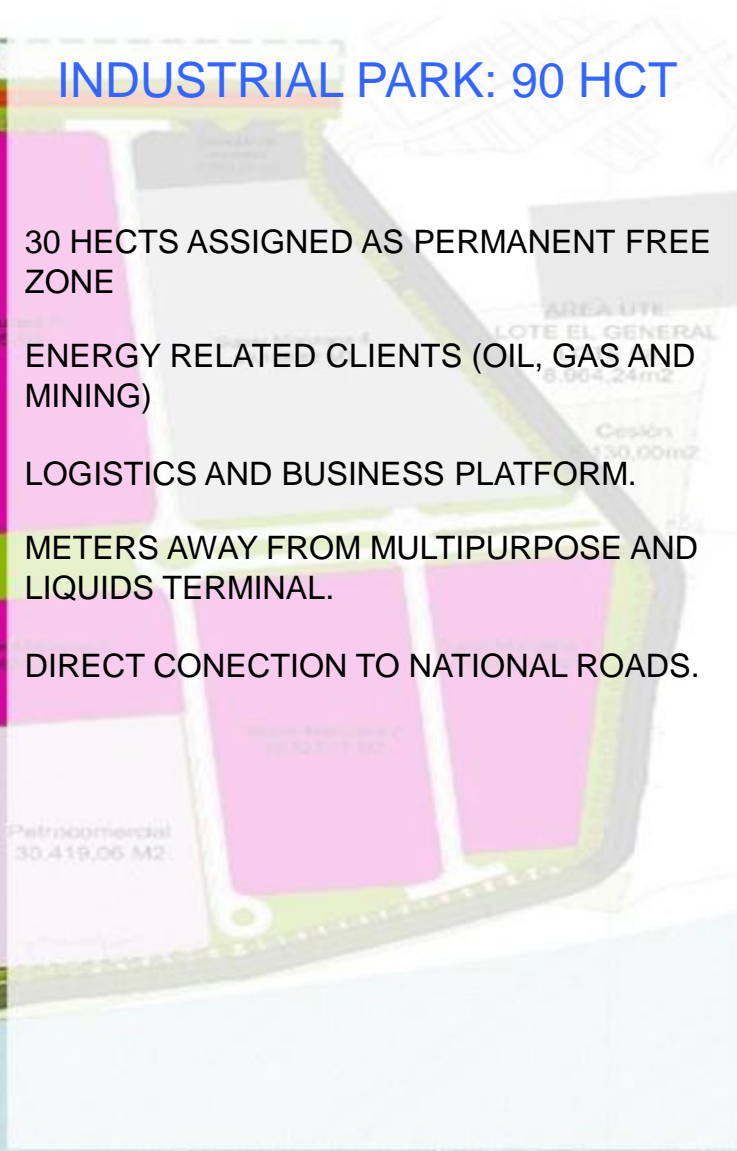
INDUSTRIAL PARK: 90 HCT

30 HECTS ASSIGNED AS PERMANENT FREE ZONE

ENERGY RELATED CLIENTS (OIL, GAS AND MINING)

LOGISTICS AND BUSINESS PLATFORM.

METERS AWAY FROM MULTIPURPOSE AND LIQUIDS TERMINAL.

DIRECT CONECTION TO NATIONAL ROADS.

AREA UTE
LOTE EL GENERAL
6.604,24m2

Cesión
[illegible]130,00m2

Petrocomercial
30.419,06 M2